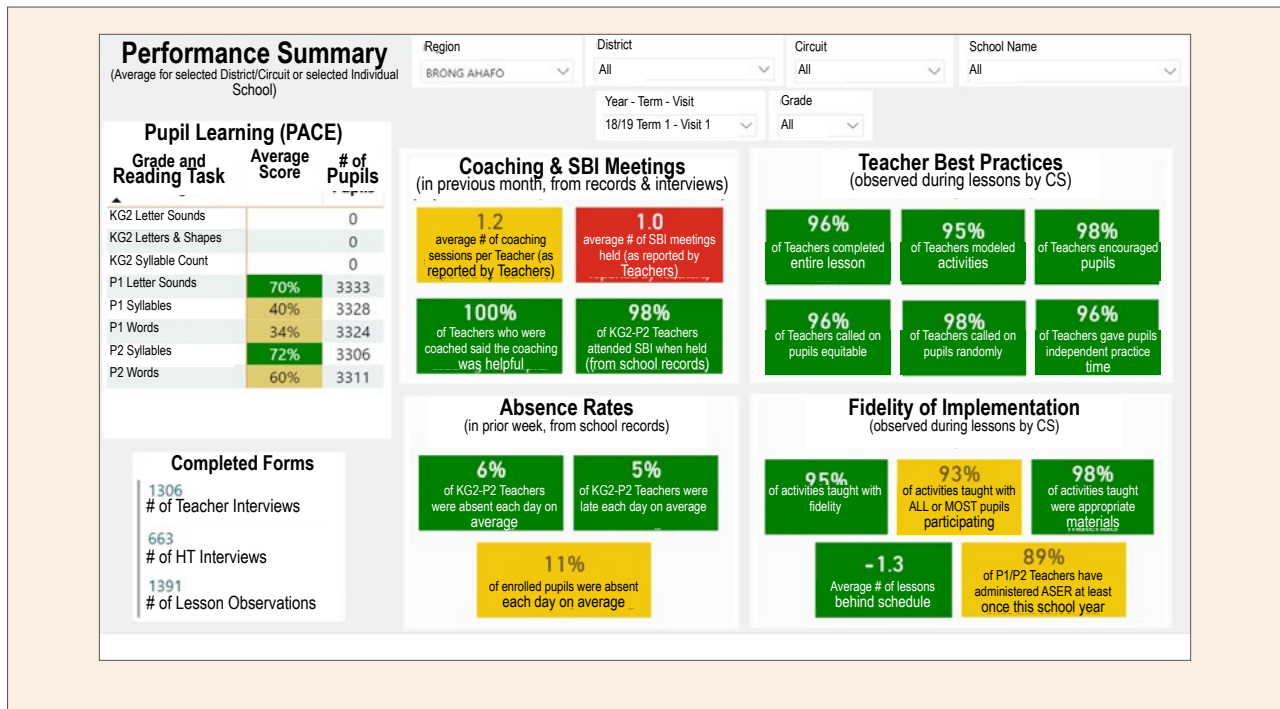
Performance Summary
(Average for selected District/Circuit or selected Individual School)

Region
BRONG AHAFO

District
All

Circuit
All

School Name
All

Year - Term - Visit
18/19 Term 1 - Visit 1

Grade
All

Pupil Learning (PACE)

| Grade and Reading Task | Average Score | # of Pupils |
|---|---|---|
| KG2 Letter Sounds | | 0 |
| KG2 Letters & Shapes | | 0 |
| KG2 Syllable Count | | 0 |
| P1 Letter Sounds | 70% | 3333 |
| P1 Syllables | 40% | 3328 |
| P1 Words | 34% | 3324 |
| P2 Syllables | 72% | 3306 |
| P2 Words | 60% | 3311 |

Completed Forms
1306
# of Teacher Interviews
663
# of HT Interviews
1391
# of Lesson Observations

Coaching & SBI Meetings
(in previous month, from records & interviews)

1.2
average # of coaching sessions per Teacher (as reported by Teachers)

1.0
average # of SBI meetings held (as reported by Teachers)

100%
of Teachers who were coached said the coaching was helpful

98%
of KG2-P2 Teachers attended SBI when held (from school records)

Teacher Best Practices
(observed during lessons by CS)

96%
of Teachers completed entire lesson

95%
of Teachers modeled activities

98%
of Teachers encouraged pupils

96%
of Teachers called on pupils equitable

98%
of Teachers called on pupils randomly

96%
of Teachers gave pupils independent practice time

Absence Rates
(in prior week, from school records)

6%
of KG2-P2 Teachers were absent each day on average

5%
of KG2-P2 Teachers were late each day on average

11%
of enrolled pupils were absent each day on average

Fidelity of Implementation
(observed during lessons by CS)

95%
of activities taught with fidelity

93%
of activities taught with ALL or MOST pupils participating

98%
of activities taught were appropriate materials

-1.3
Average # of lessons behind schedule

89%
of P1/P2 Teachers have administered ASER at least once this school year